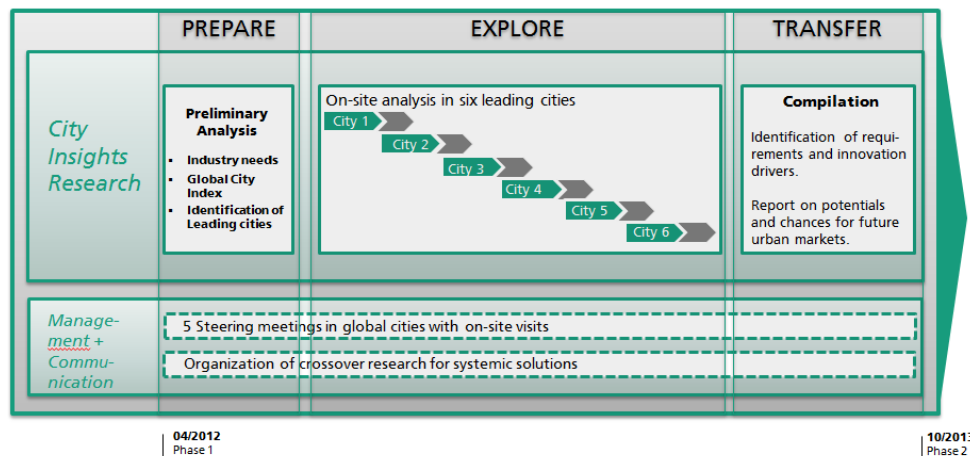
PREPARE

EXPLORE

TRANSFER

City Insights Research

Preliminary Analysis

- Industry needs
- Global City Index
- Identification of Leading cities

On-site analysis in six leading cities

City 1

City 2

City 3

City 4

City 5

City 6

Compilation

Identification of requirements and innovation drivers.

Report on potentials and chances for future urban markets.

Management + Communication

5 Steering meetings in global cities with on-site visits

Organization of crossover research for systemic solutions

04/2012
Phase 1

10/2013
Phase 2